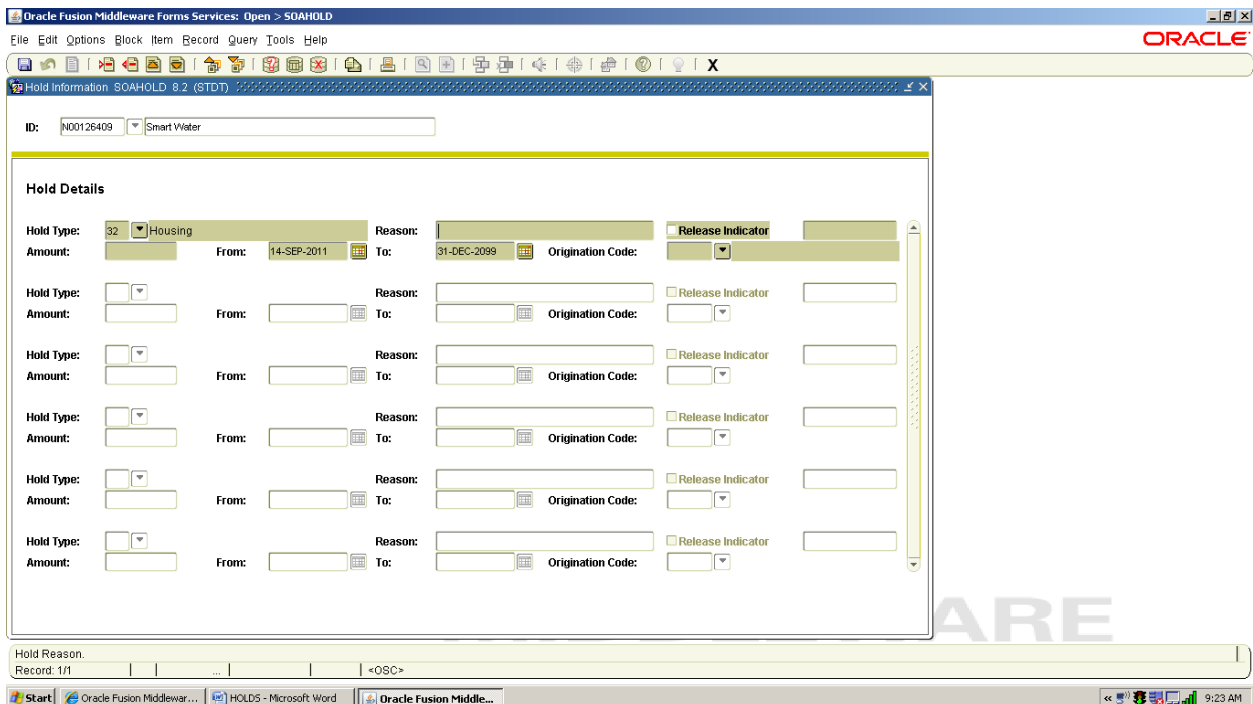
Oracle Fusion Middleware Forms Services: Open > SOAHOLD

File Edit Options Block Item Record Query Tools Help

ORACLE

X

Hold Information SOAHOLD 8.2 (STDT)

ID: N00126409 Smart Water

Hold Details

Hold Type: 32 Housing Reason: Release Indicator
Amount: From: 14-SEP-2011 To: 31-DEC-2099 Origination Code:

Hold Type: Reason: Release Indicator
Amount: From: To: Origination Code:

Hold Type: Reason: Release Indicator
Amount: From: To: Origination Code:

Hold Type: Reason: Release Indicator
Amount: From: To: Origination Code:

Hold Type: Reason: Release Indicator
Amount: From: To: Origination Code:

Hold Type: Reason: Release Indicator
Amount: From: To: Origination Code:

ARE

Hold Reason.
Record: 1/1 ... <OSC>

Start Oracle Fusion Middlewar... HOLDS - Microsoft Word Oracle Fusion Middle... 9:23 AM